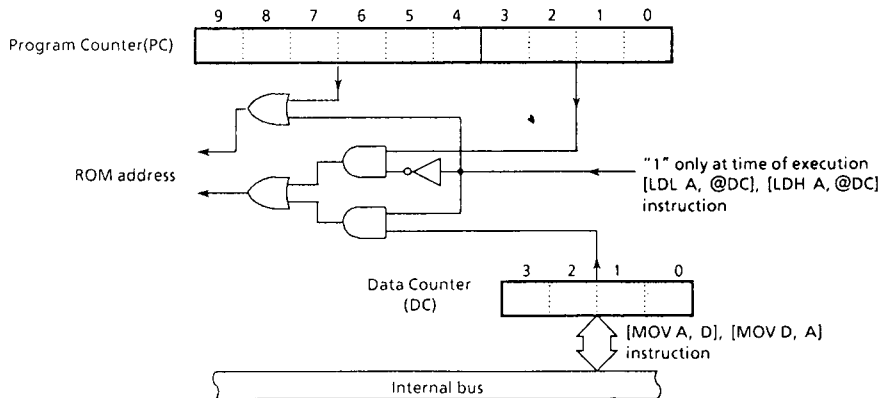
9 8 7 6 5 4 3 2 1 0

Program Counter(PC)

ROM address

"1" only at time of execution [LDL A, @DC], [LDH A, @DC] instruction

3 2 1 0

Data Counter (DC)

[MOV A, D], [MOV D, A] instruction

Internal bus